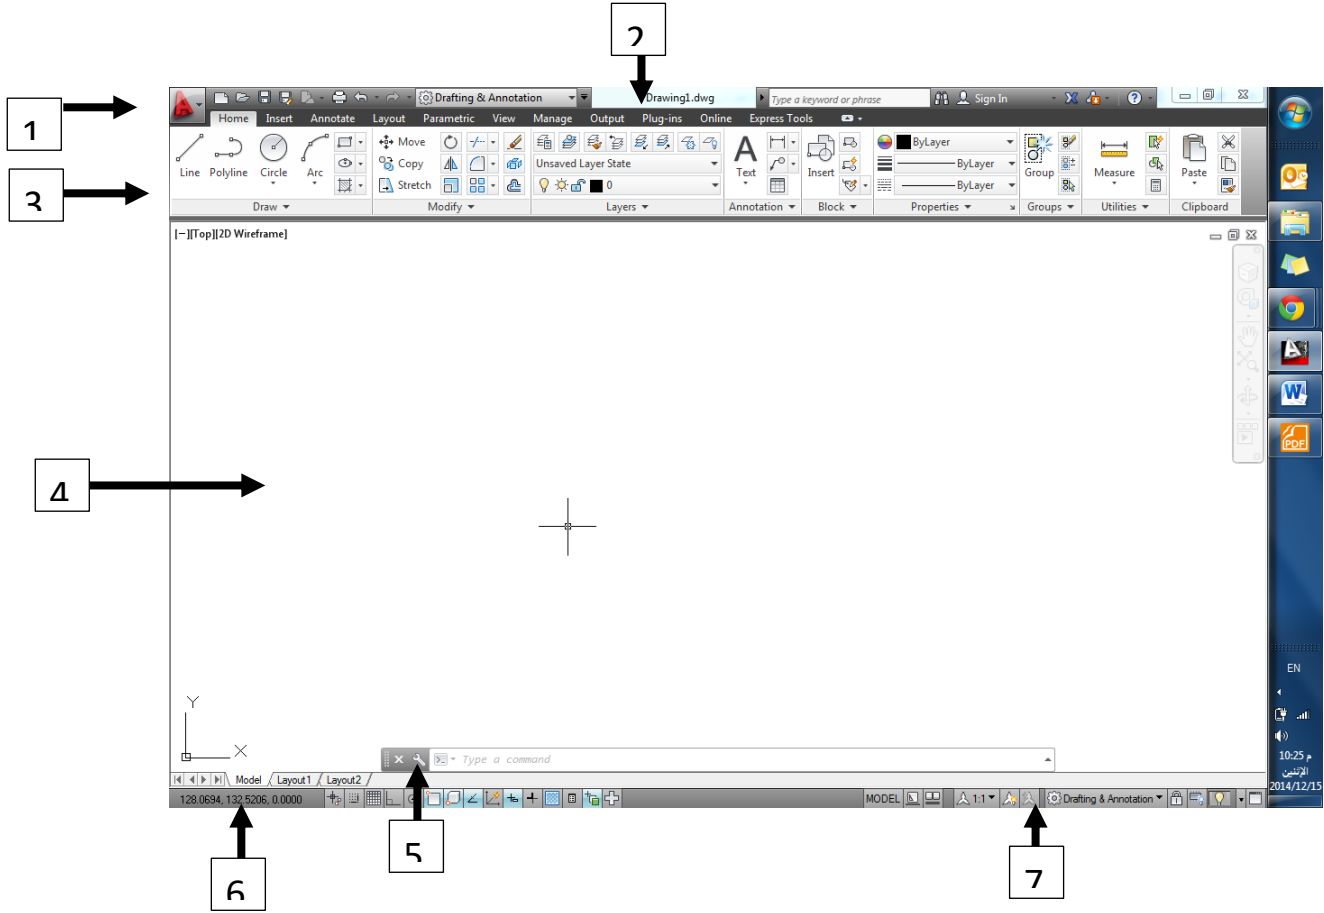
2

1

Drafting & Annotation

Drawing1.dwg

Type a keyword or phrase

Sign In

Home Insert Annotate Layout Parametric View Manage Output Plug-ins Online Express Tools

3

Line Polyline Circle Arc

Move

Copy

Stretch

Unsaved Layer State

0

Text

Insert

ByLayer

ByLayer

ByLayer

Group

Measure

Paste

Draw

Modify

Layers

Annotation

Block

Properties

Groups

Utilities

Clipboard

[−][Top][2D Wireframe]

4

Y

X

Type a command

Model Layout1 Layout2

128.0694, 132.5206, 0.0000

MODEL

1:1

Drafting & Annotation

5

6

7

EN

10:25 م

الإثنين

2014/12/15